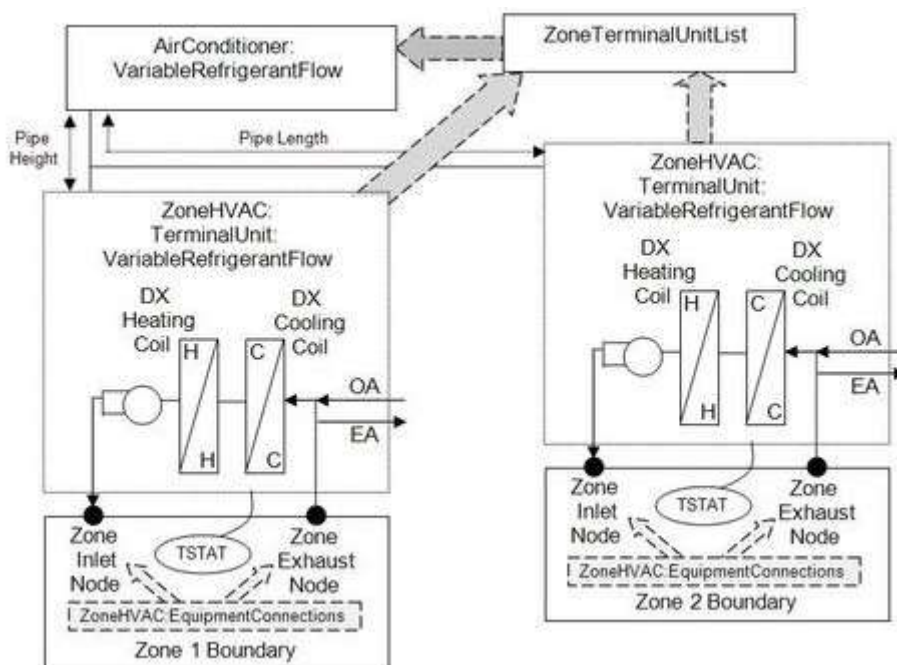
AirConditioner:
VariableRefrigerantFlow

ZoneTerminalUnitList

Pipe Height

Pipe Length

ZoneHVAC:
TerminalUnit:
VariableRefrigerantFlow

DX Heating Coil

DX Cooling Coil

H

H

C

C

OA

EA

Zone Inlet Node

TSTAT

Zone Exhaust Node

ZoneHVAC:EquipmentConnections

Zone 1 Boundary

ZoneHVAC:
TerminalUnit:
VariableRefrigerantFlow

DX Heating Coil

DX Cooling Coil

H

H

C

C

OA

EA

Zone Inlet Node

TSTAT

Zone Exhaust Node

ZoneHVAC:EquipmentConnections

Zone 2 Boundary